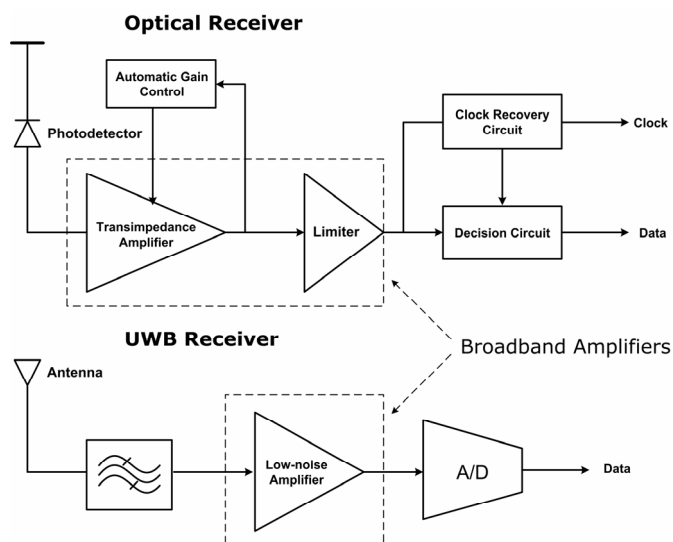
Optical Receiver

Automatic Gain Control

Photodetector

Transimpedance Amplifier

Limiter

Clock Recovery Circuit

Clock

Decision Circuit

Data

UWB Receiver

Broadband Amplifiers

Antenna

Low-noise Amplifier

A/D

Data